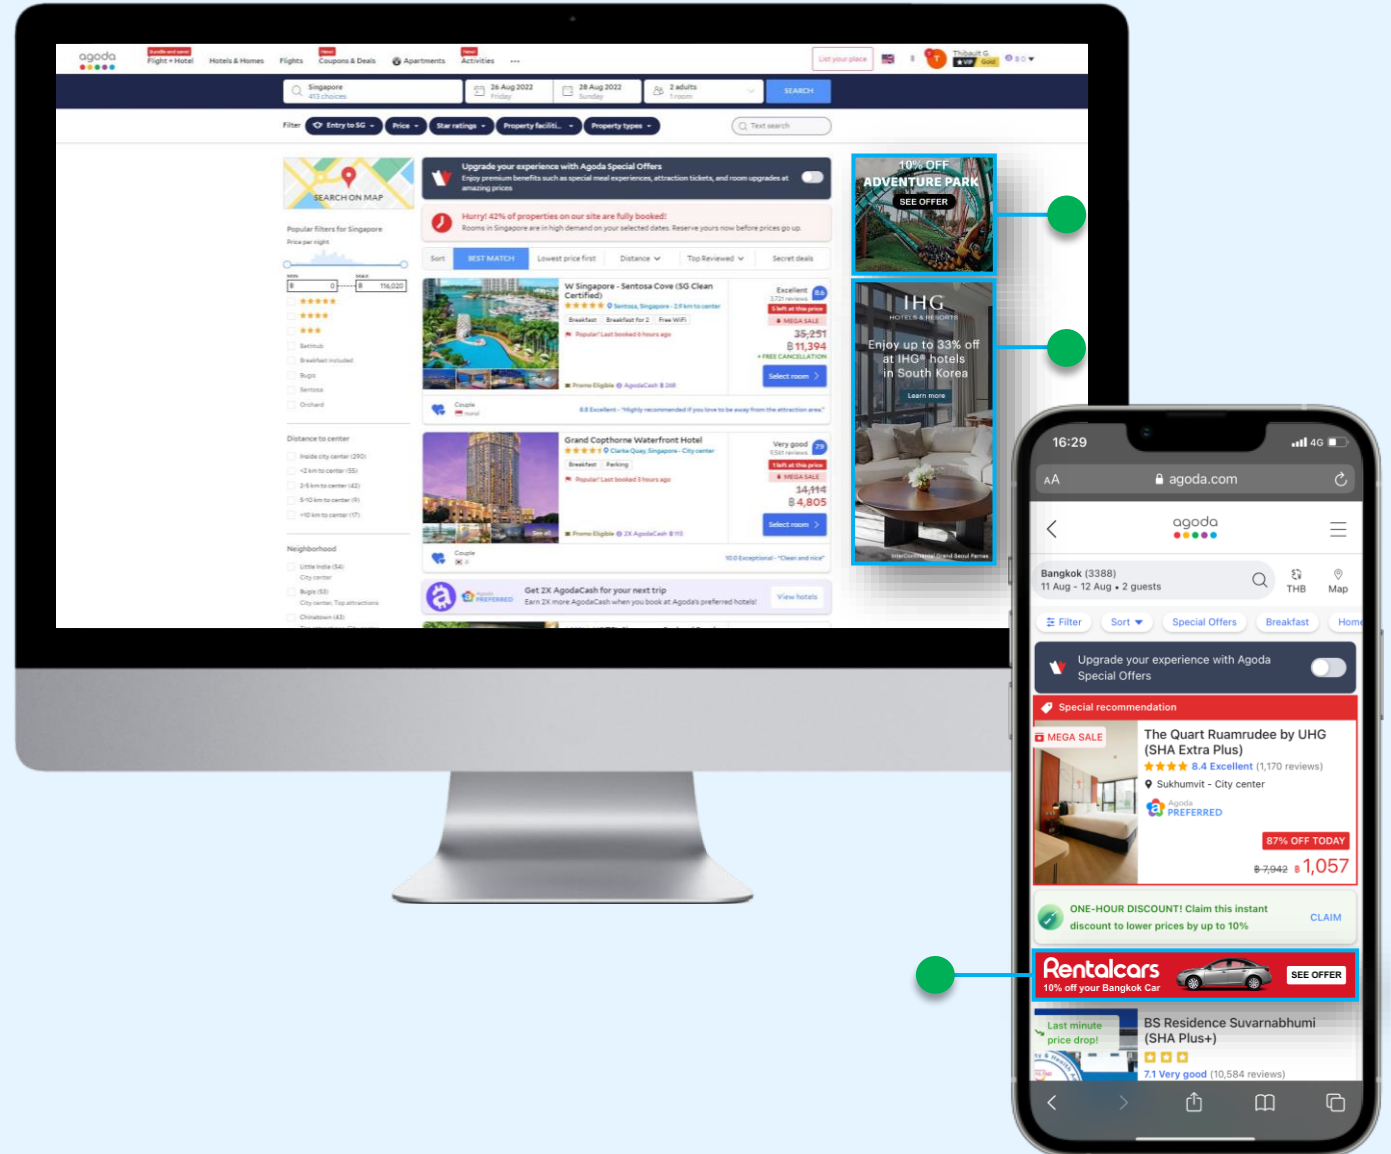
agoda

Bundle and save! Flight + Hotel  Hotels & Homes  Flights  New! Coupons & Deals  Apartments  New! Activities  ...

List your place  Thibault G. VIP Gold

Singapore 413 choices  26 Aug 2022 Friday  28 Aug 2022 Sunday  2 adults 1 room  SEARCH

Filter  Entry to SG  Price  Star ratings  Property faciliti...  Property types  Text search

SEARCH ON MAP

Popular filters for Singapore
Price per night
MIN ฿ 0  MAX ฿ 116,020

Distance to center

Neighborhood

Upgrade your experience with Agoda Special Offers
Enjoy premium benefits such as special meal experiences, attraction tickets, and room upgrades at amazing prices

Hurry! 42% of properties on our site are fully booked!
Rooms in Singapore are in high demand on your selected dates. Reserve yours now before prices go up.

Sort  BEST MATCH  Lowest price first  Distance  Top Reviewed  Secret deals

W Singapore - Sentosa Cove (SG Clean Certified)
Breakfast  Breakfast for 2  Free WiFi
Excellent 8.6
MEGA SALE
35,251
฿ 11,394
+ FREE CANCELLATION
Select room

Grand Copthorne Waterfront Hotel
Breakfast  Parking
Very good 7.9
MEGA SALE
14,114
฿ 4,805
Select room

Get 2X AgodaCash for your next trip
Earn 2X more AgodaCash when you book at Agoda's preferred hotels!
View hotels

10% OFF
ADVENTURE PARK
SEE OFFER

IHG
HOTELS & RESORTS
Enjoy up to 33% off at IHG® hotels in South Korea
Learn more

16:29  4G
AA  agoda.com
agoda
Bangkok (3388)
11 Aug - 12 Aug • 2 guests
THB  Map
Filter  Sort  Special Offers  Breakfast  Home
Upgrade your experience with Agoda Special Offers
Special recommendation
MEGA SALE
The Quart Ruamrudee by UHG (SHA Extra Plus)
8.4 Excellent (1,170 reviews)
Sukhumvit - City center
Agoda PREFERRED
87% OFF TODAY
฿ 7,942 ฿ 1,057
ONE-HOUR DISCOUNT! Claim this instant discount to lower prices by up to 10%
CLAIM
Rentalcars
10% off your Bangkok Car
SEE OFFER
Last minute price drop!
BS Residence Suvarnabhumi (SHA Plus+)
7.1 Very good (10,584 reviews)